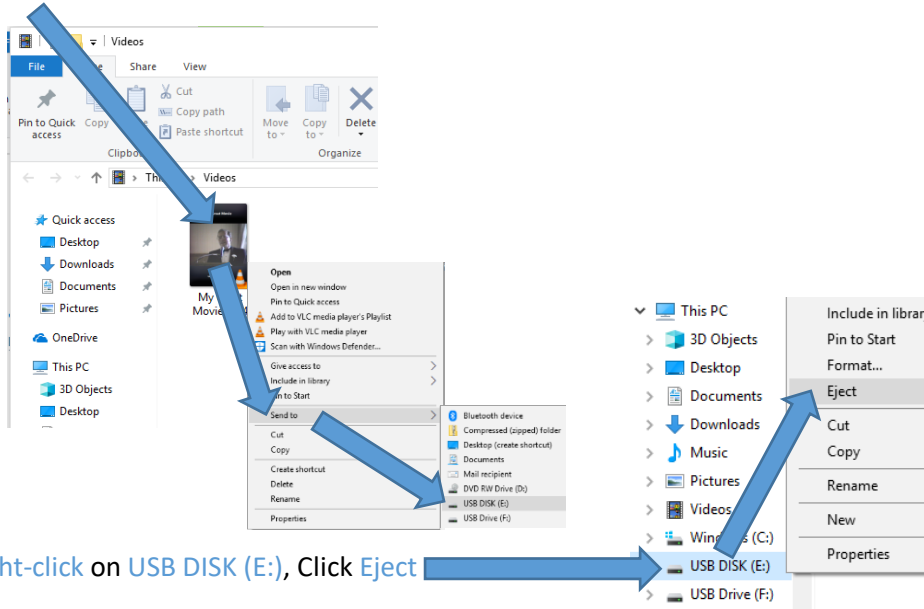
Videos
File
Home
Share
View
Pin to Quick access
Copy
Paste
Cut
Copy path
Paste shortcut
Clipboard
Move to
Copy to
Delete
Organize
This PC > Videos
Quick access
Desktop
Downloads
Documents
Pictures
OneDrive
This PC
3D Objects
Desktop
My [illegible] Movie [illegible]
Open
Open in new window
Pin to Quick access
Add to VLC media player's Playlist
Play with VLC media player
Scan with Windows Defender...
Give access to
Include in library
Pin to Start
Send to
Cut
Copy
Create shortcut
Delete
Rename
Properties
Bluetooth device
Compressed (zipped) folder
Desktop (create shortcut)
Documents
Mail recipient
DVD RW Drive (D:)
USB DISK (E:)
USB Drive (F:)
This PC
3D Objects
Desktop
Documents
Downloads
Music
Pictures
Videos
Windows (C:)
USB DISK (E:)
USB Drive (F:)
Include in librar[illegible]
Pin to Start
Format...
Eject
Cut
Copy
Rename
New
Properties
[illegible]ht-click on USB DISK (E:), Click Eject